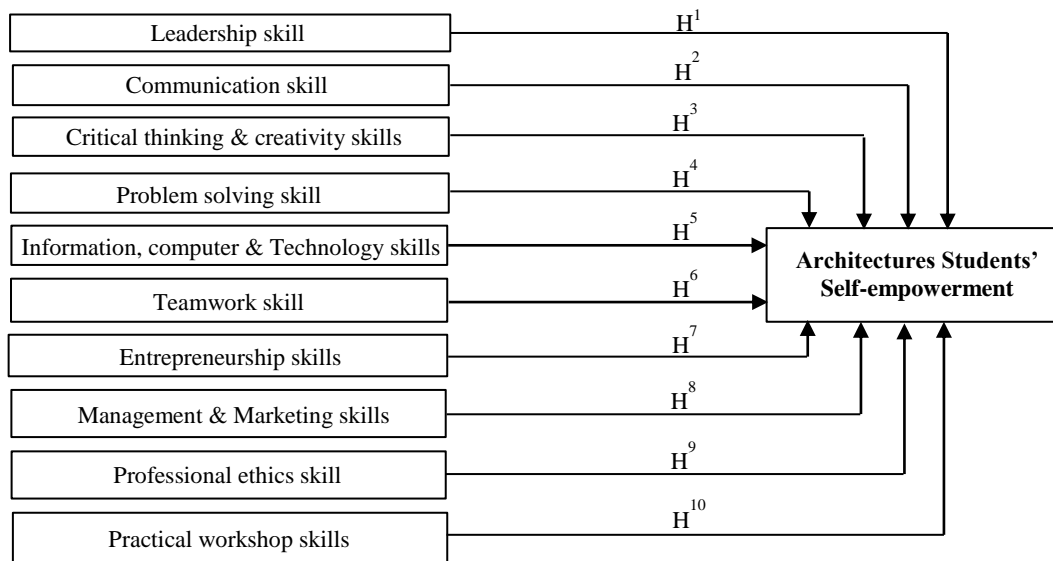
Leadership skill

$H^1$

Communication skill

$H^2$

Critical thinking & creativity skills

$H^3$

Problem solving skill

$H^4$

Information, computer & Technology skills

$H^5$

Teamwork skill

$H^6$

Entrepreneurship skills

$H^7$

Management & Marketing skills

$H^8$

Professional ethics skill

$H^9$

Practical workshop skills

$H^{10}$

Architectures Students' Self-empowerment